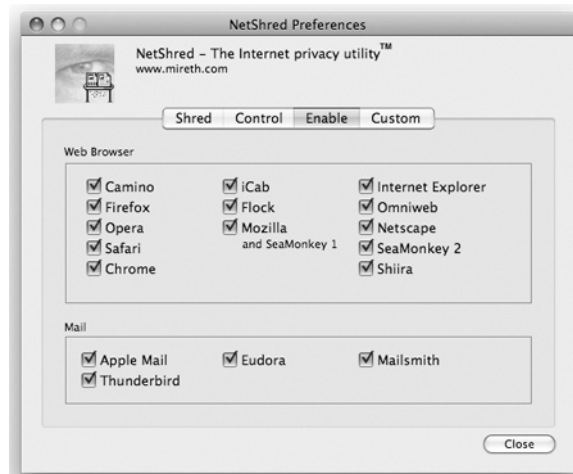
NetShred Preferences

NetShred – The Internet privacy utility™
www.mireth.com

Shred | Control | Enable | Custom

Web Browser

Camino
Firefox
Opera
Safari
Chrome

iCab
Flock
Mozilla
and SeaMonkey 1

Internet Explorer
Omniweb
Netscape
SeaMonkey 2
Shiira

Mail

Apple Mail
Thunderbird

Eudora

Mailsmith

Close